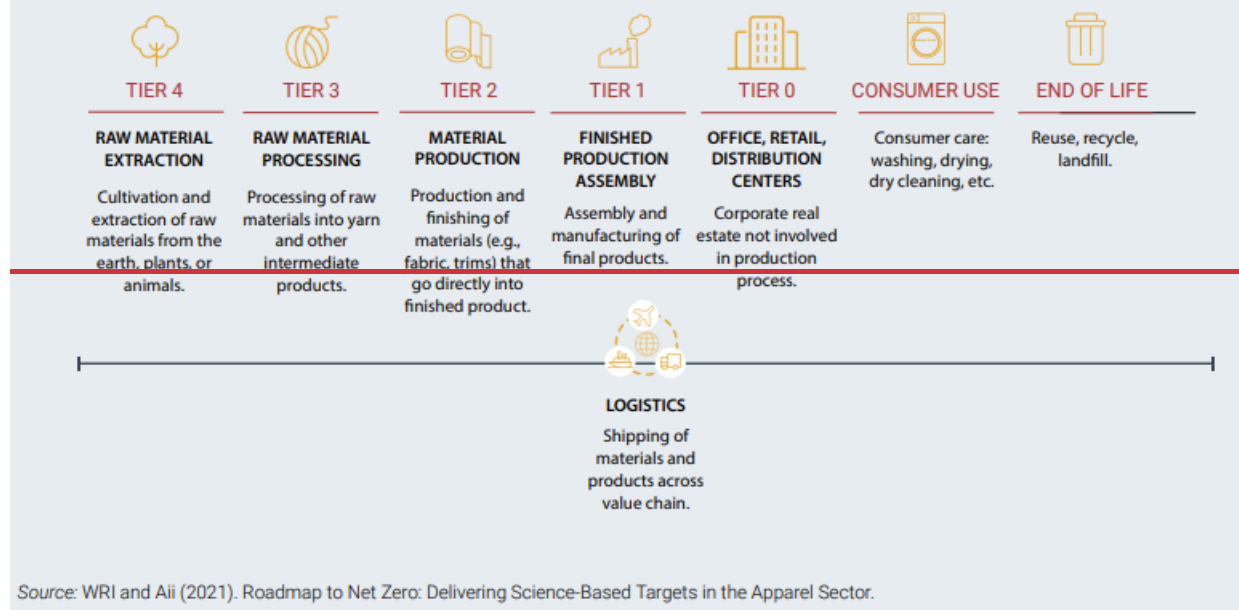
TIER 4

RAW MATERIAL EXTRACTION

Cultivation and extraction of raw materials from the earth, plants, or animals.

TIER 3

RAW MATERIAL PROCESSING

Processing of raw materials into yarn and other intermediate products.

TIER 2

MATERIAL PRODUCTION

Production and finishing of materials (e.g., fabric, trims) that go directly into finished product.

TIER 1

FINISHED PRODUCTION ASSEMBLY

Assembly and manufacturing of final products.

TIER 0

OFFICE, RETAIL, DISTRIBUTION CENTERS

Corporate real estate not involved in production process.

CONSUMER USE

Consumer care: washing, drying, dry cleaning, etc.

END OF LIFE

Reuse, recycle, landfill.

LOGISTICS

Shipping of materials and products across value chain.

Source: WRI and Aii (2021). Roadmap to Net Zero: Delivering Science-Based Targets in the Apparel Sector.